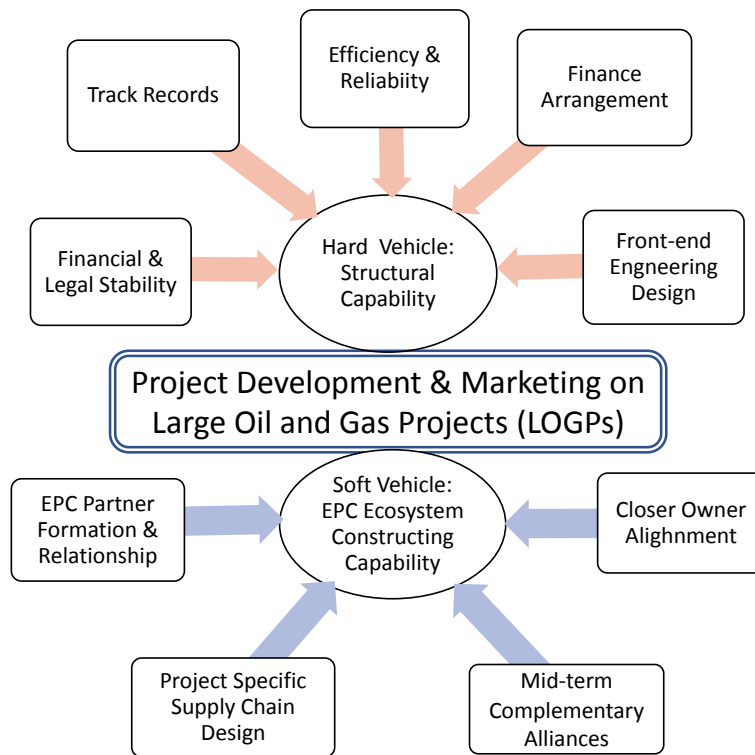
Track Records

Efficiency & Reliabiity

Finance Arrangement

Financial & Legal Stability

Hard Vehicle: Structural Capability

Front-end Engineering Design

Project Development & Marketing on Large Oil and Gas Projects (LOGPs)

EPC Partner Formation & Relationship

Soft Vehicle: EPC Ecosystem Constructing Capability

Closer Owner Alighnment

Project Specific Supply Chain Design

Mid-term Complementary Alliances